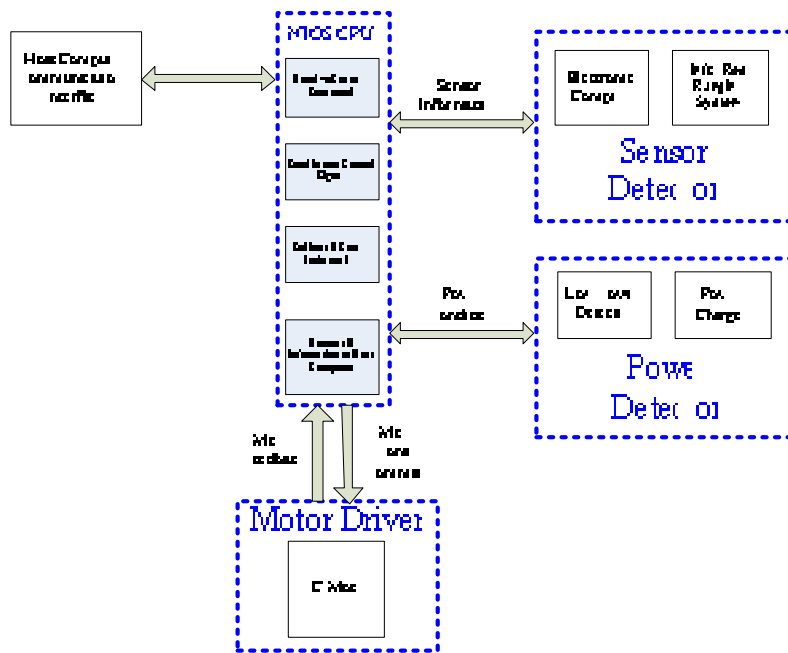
Host Computer communication interface

MCS CPU

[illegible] Command

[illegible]

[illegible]

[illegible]

Sensor Interface

Ultrasonic Range

Infra Red Range System

Sensor Detector

Power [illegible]

Low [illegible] Detector

Power Charge

Power Detector

Motor feedback

Motor control

Motor Driver

DC Motor